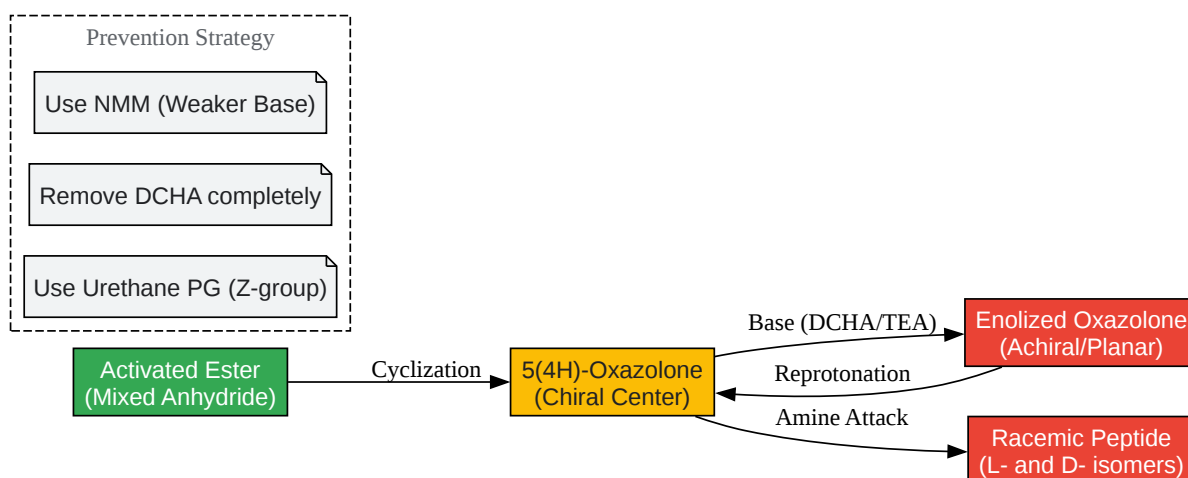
Prevention Strategy

Use NMM (Weaker Base)

Remove DCHA completely

Use Urethane PG (Z-group)

Activated Ester
(Mixed Anhydride)

Cyclization

5(4H)-Oxazolone
(Chiral Center)

Base (DCHA/TEA)

Enolized Oxazolone
(Achiral/Planar)

Reprotonation

Amine Attack

Racemic Peptide
(L- and D- isomers)